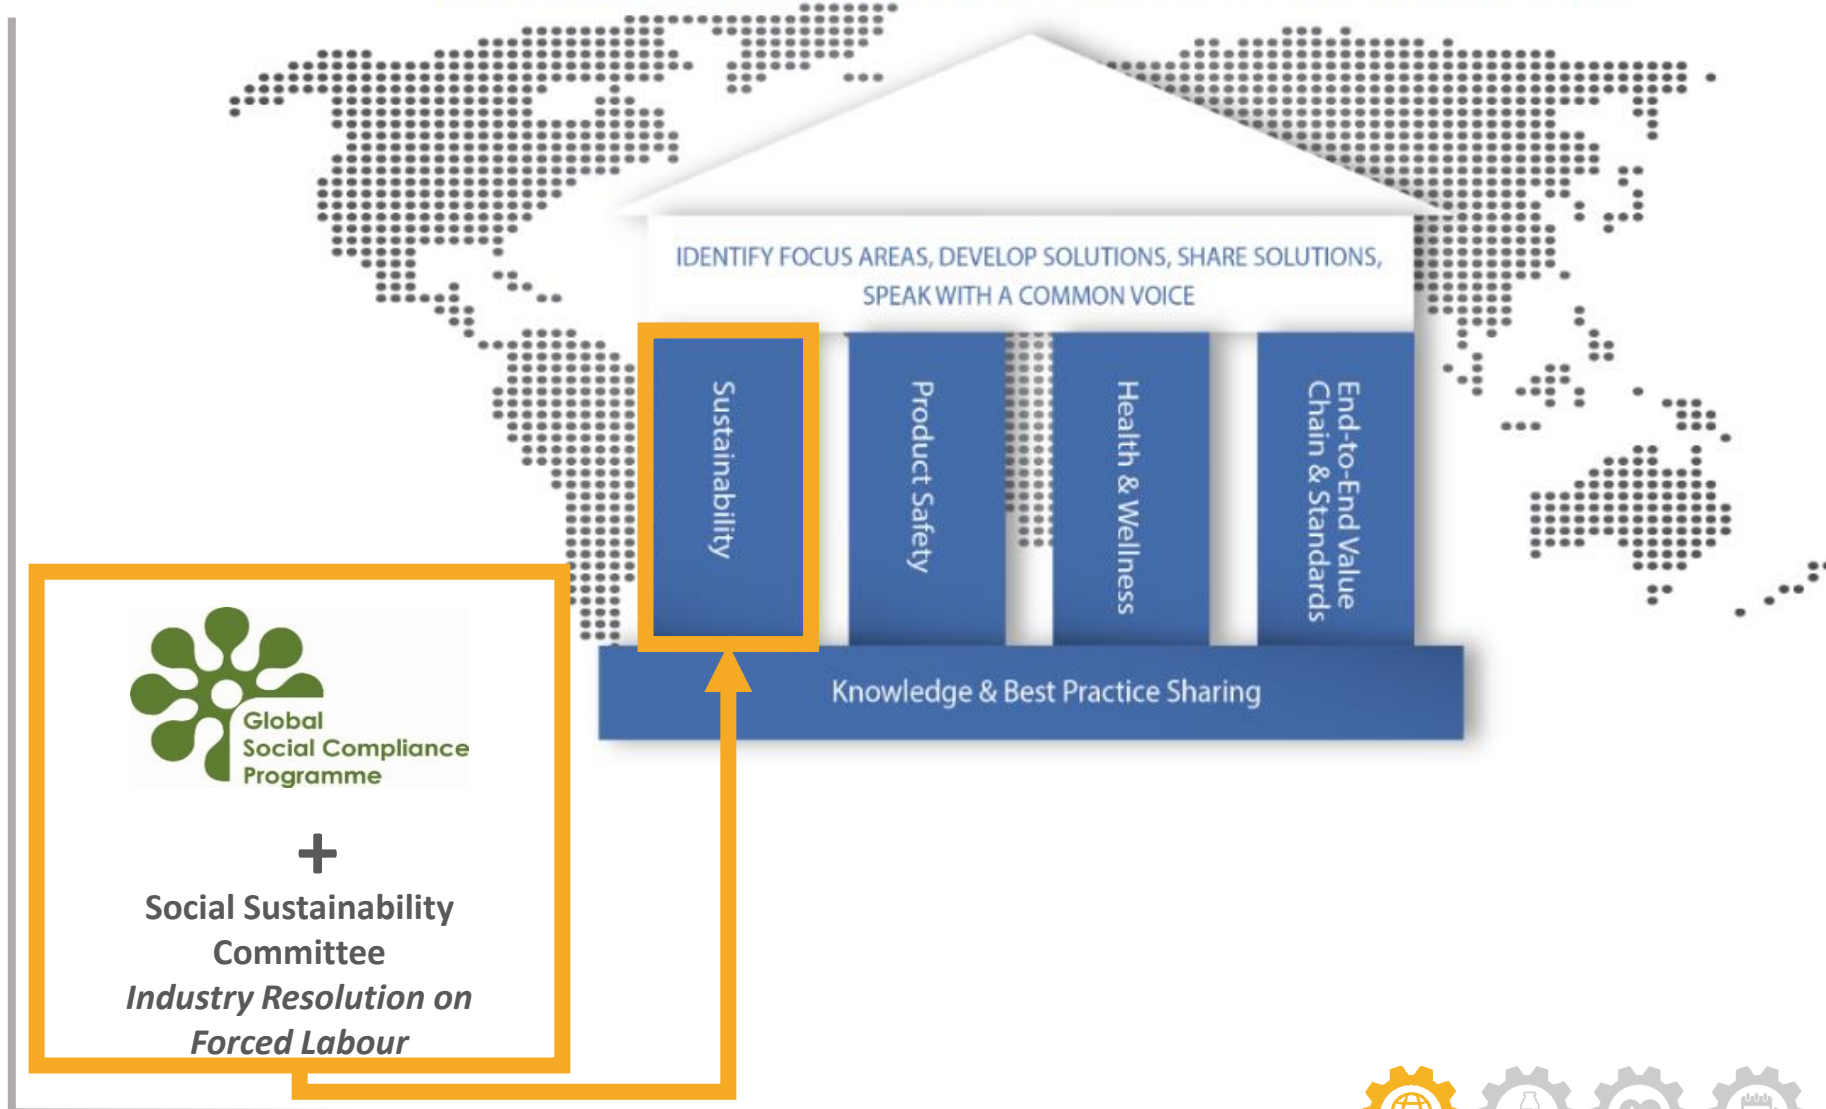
IDENTIFY FOCUS AREAS, DEVELOP SOLUTIONS, SHARE SOLUTIONS, SPEAK WITH A COMMON VOICE

Sustainability

Product Safety

Health & Wellness

End-to-End Value Chain & Standards

Knowledge & Best Practice Sharing

Global Social Compliance Programme

+

Social Sustainability Committee

*Industry Resolution on Forced Labour*